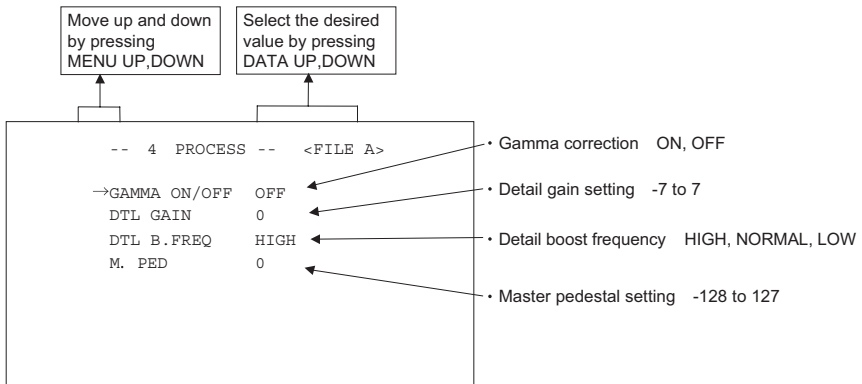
Move up and down by pressing MENU UP,DOWN

Select the desired value by pressing DATA UP,DOWN

-- 4 PROCESS -- <FILE A>

→GAMMA ON/OFF OFF
DTL GAIN 0
DTL B.FREQ HIGH
M. PED 0

• Gamma correction ON, OFF
• Detail gain setting -7 to 7
• Detail boost frequency HIGH, NORMAL, LOW
• Master pedestal setting -128 to 127